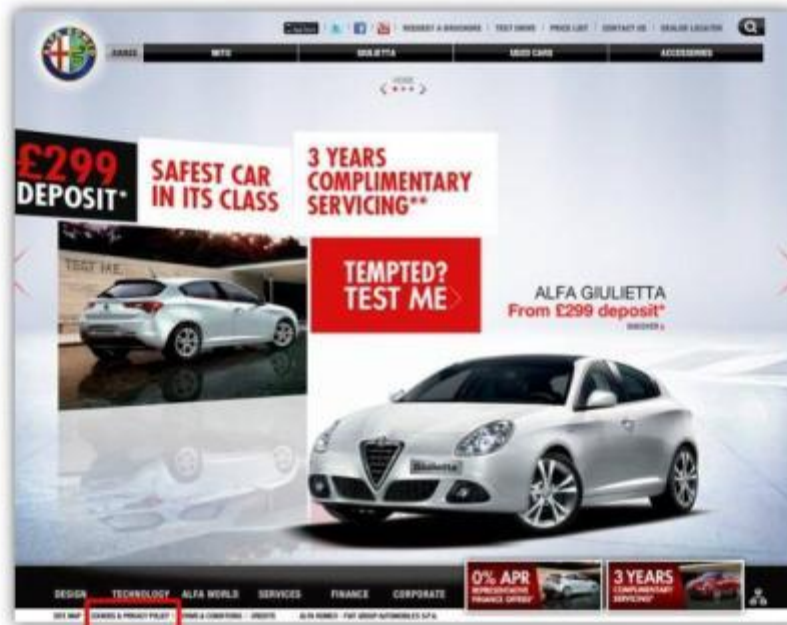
REQUEST A BROCHURE | TEST DRIVE | PRICE LIST | CONTACT US | DEALER LOCATOR

RANGE | MITO | GIULIETTA | USED CARS | ACCESSORIES

£299 DEPOSIT*

SAFEST CAR IN ITS CLASS

3 YEARS COMPLIMENTARY SERVICING**

TEST ME

TEMPTED? TEST ME

ALFA GIULIETTA
From £299 deposit*
DISCOVER

DESIGN | TECHNOLOGY | ALFA WORLD | SERVICES | FINANCE | CORPORATE

0% APR REPRESENTATIVE FINANCE OFFERS*

3 YEARS COMPLIMENTARY SERVICING*

SITE MAP | COOKIES & PRIVACY POLICY | TERMS & CONDITIONS | CREDITS | ALFA ROMEO - FIAT GROUP AUTOMOBILES S.P.A.